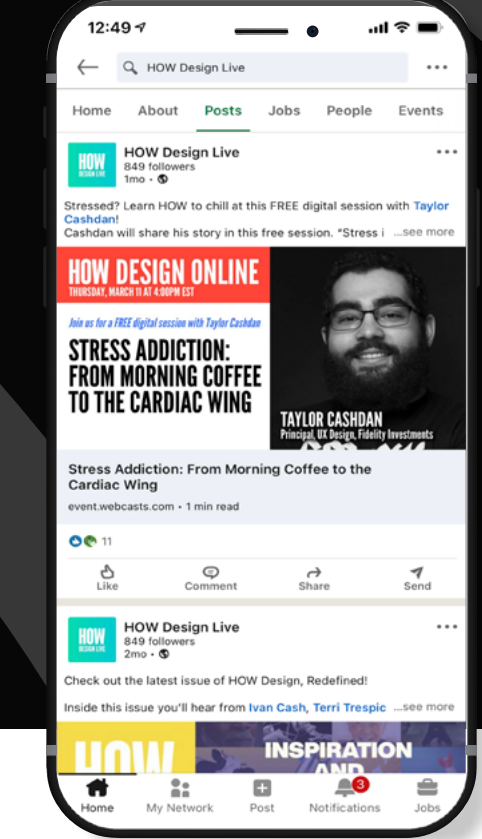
12:49

HOW Design Live

Home About Posts Jobs People Events

HOW DESIGN LIVE
HOW Design Live
849 followers
1mo •

Stressed? Learn HOW to chill at this FREE digital session with Taylor Cashdan!
Cashdan will share his story in this free session. "Stress i ...see more

HOW DESIGN ONLINE
THURSDAY, MARCH 11 AT 4:00PM EST

Join us for a FREE digital session with Taylor Cashdan

STRESS ADDICTION: FROM MORNING COFFEE TO THE CARDIAC WING

TAYLOR CASHDAN
Principal, UX Design, Fidelity Investments

Stress Addiction: From Morning Coffee to the Cardiac Wing
event.webcasts.com • 1 min read

11

Like Comment Share Send

HOW DESIGN LIVE
HOW Design Live
849 followers
2mo •

Check out the latest issue of HOW Design, Redefined!

Inside this issue you'll hear from Ivan Cash, Terri Trespic ...see more

HOW
INSPIRATION AND

Home My Network Post 3 Notifications Jobs